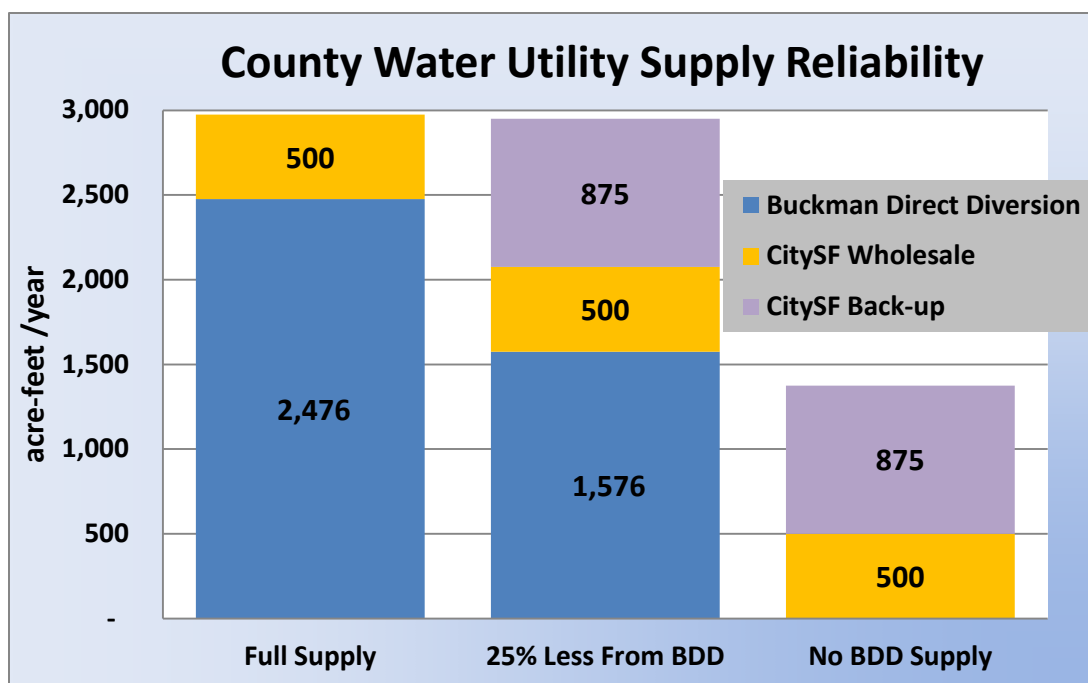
County Water Utility Supply Reliability

3,000
2,500
2,000
1,500
1,000
500
-

acre-feet /year

500
2,476

875
500
1,576

875
500

Buckman Direct Diversion
CitySF Wholesale
CitySF Back-up

Full Supply
25% Less From BDD
No BDD Supply